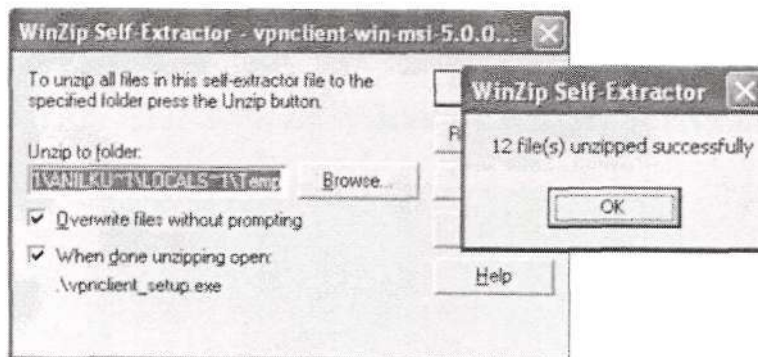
WinZip Self-Extractor - vpnclient-win-msi-5.0.0...

To unzip all files in this self-extractor file to the specified folder press the Unzip button.

Unzip to folder:

1\ANILKU~1\LOCALS~1\Temp

Browse...

Overwrite files without prompting

When done unzipping open:

.\vpnclient_setup.exe

R

Help

WinZip Self-Extractor

12 file(s) unzipped successfully

OK